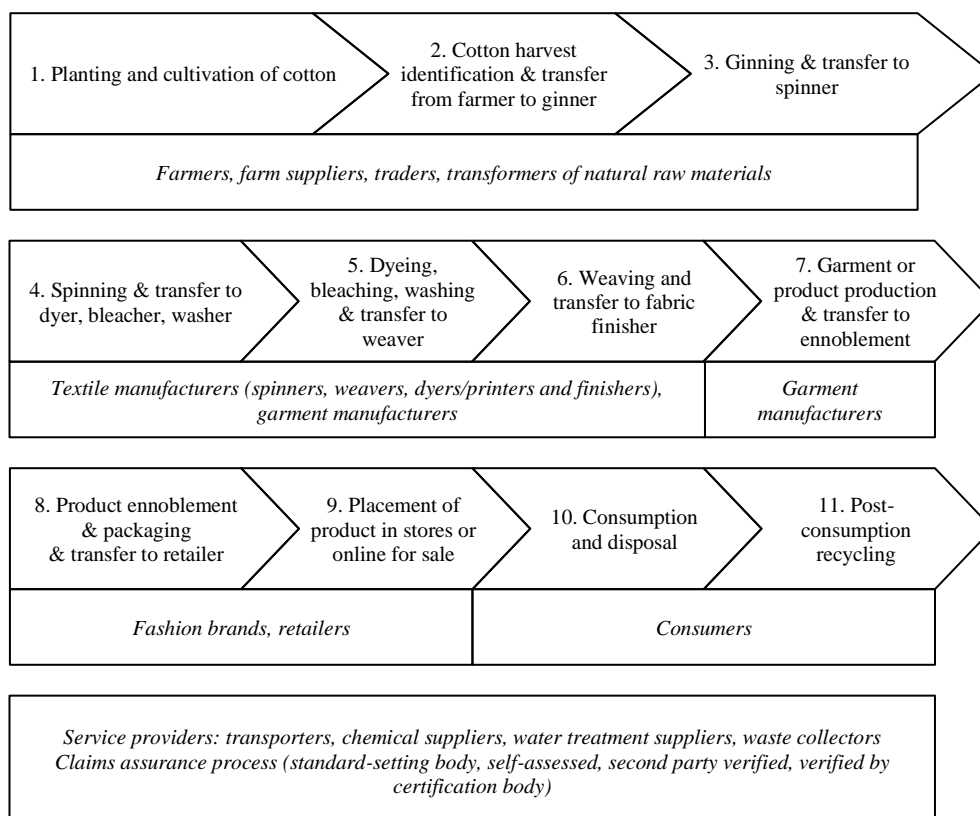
1. Planting and cultivation of cotton

2. Cotton harvest identification & transfer from farmer to ginner

3. Ginning & transfer to spinner

*Farmers, farm suppliers, traders, transformers of natural raw materials*

4. Spinning & transfer to dyer, bleacher, washer

5. Dyeing, bleaching, washing & transfer to weaver

6. Weaving and transfer to fabric finisher

7. Garment or product production & transfer to ennoblement

*Textile manufacturers (spinners, weavers, dyers/printers and finishers), garment manufacturers*

*Garment manufacturers*

8. Product ennoblement & packaging & transfer to retailer

9. Placement of product in stores or online for sale

10. Consumption and disposal

11. Post-consumption recycling

*Fashion brands, retailers*

*Consumers*

*Service providers: transporters, chemical suppliers, water treatment suppliers, waste collectors*
*Claims assurance process (standard-setting body, self-assessed, second party verified, verified by certification body)*